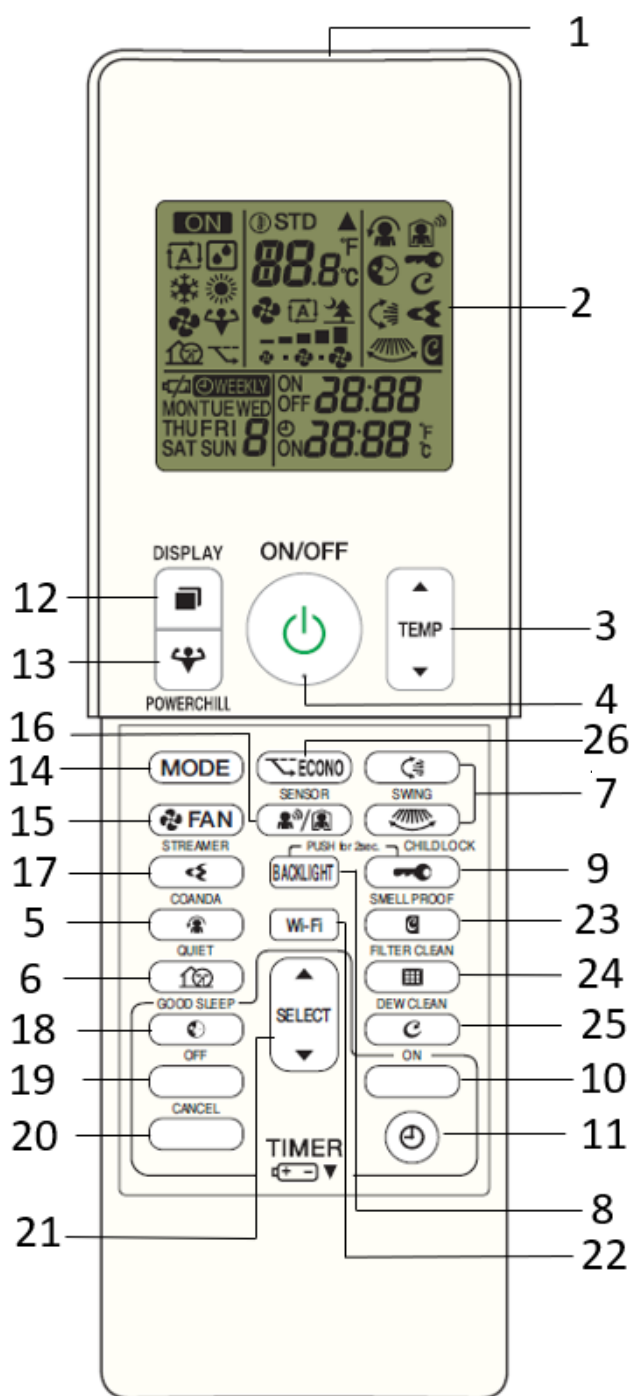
1

ON
STD
88.8 °F °C
WEEKLY
MON TUE WED
THU FRI
SAT SUN 8
ON
OFF 88:88
ON 88:88 °F °C

2

DISPLAY
ON/OFF
12
13
POWERCHILL
TEMP
3
4
16
26
14 MODE
ECONO
SENSOR
SWING
7
15 FAN
STREAMER
PUSH for 2sec.
CHILD LOCK
17
BACKLIGHT
9
COANDA
SMELL PROOF
5
Wi-Fi
23
QUIET
FILTER CLEAN
6
24
GOOD SLEEP
SELECT
DEW CLEAN
18
25
OFF
ON
19
10
CANCEL
20
11
TIMER
8
21
22